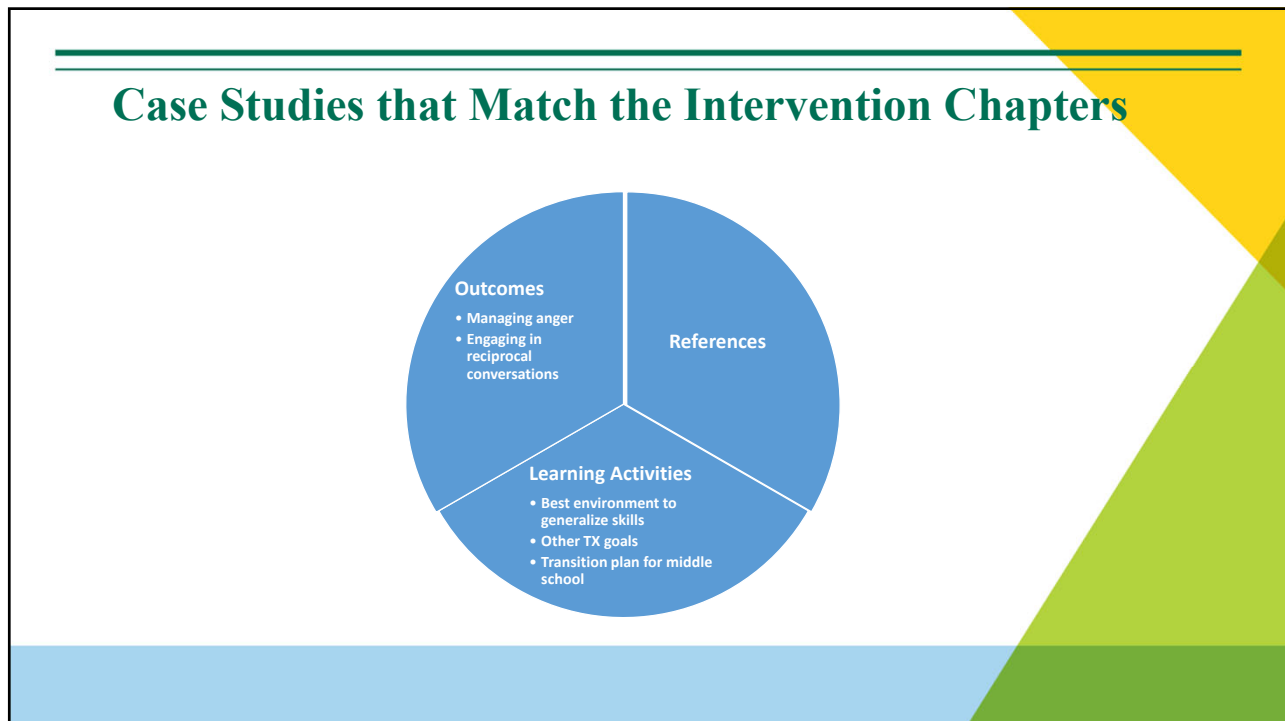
Case Studies that Match the Intervention Chapters

Outcomes
• Managing anger
• Engaging in reciprocal conversations

References

Learning Activities
• Best environment to generalize skills
• Other TX goals
• Transition plan for middle school